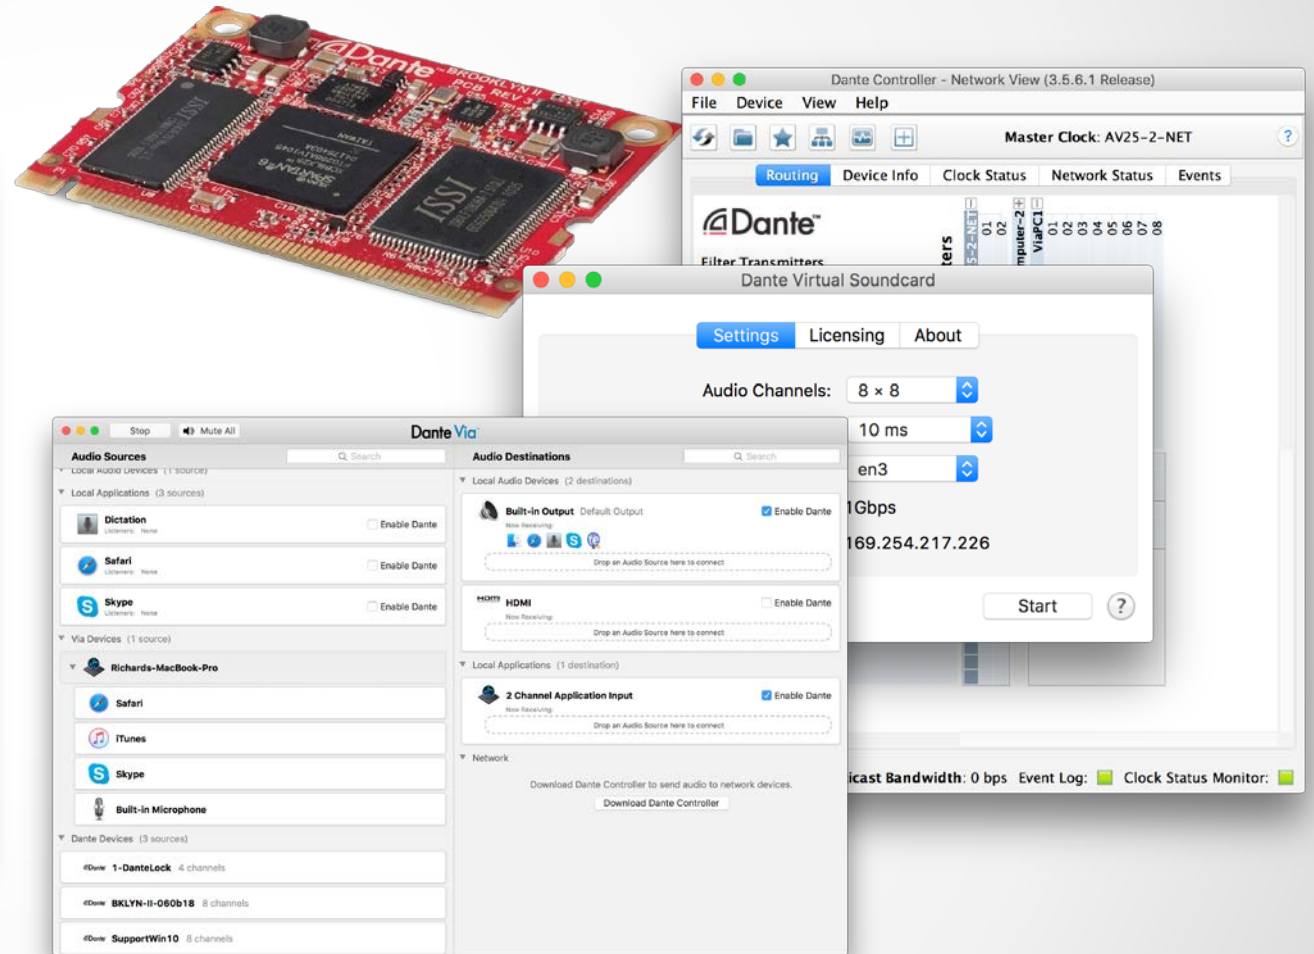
Dante BROOKLYN II PCB REV
ISSI
ISSI

Dante Controller - Network View (3.5.6.1 Release)
File Device View Help
Master Clock: AV25-2-NET
?
Routing Device Info Clock Status Network Status Events
Dante
Filter Transmitters
5-2-NET 01 02 mputer-2 ViaPC1 01 02 03 04 05 06 07 08
icast Bandwidth: 0 bps Event Log: Clock Status Monitor:

Dante Virtual Soundcard
Settings Licensing About
Audio Channels: 8 × 8
10 ms
en3
1Gbps
169.254.217.226
Start ?

Stop Mute All
Dante Via
Audio Sources
Search
Local Audio Devices (1 source)
Local Applications (3 sources)
Dictation
Listeners: None
Enable Dante
Safari
Listeners: None
Enable Dante
Skype
Listeners: None
Enable Dante
Via Devices (1 source)
Richards-MacBook-Pro
Safari
iTunes
Skype
Built-in Microphone
Dante Devices (3 sources)
1-DanteLock 4 channels
BKLYN-II-060b18 8 channels
SupportWin10 8 channels

Audio Destinations
Search
Local Audio Devices (2 destinations)
Built-in Output Default Output
Enable Dante
Now Receiving:
Drop an Audio Source here to connect
HDMI
Enable Dante
Now Receiving:
Drop an Audio Source here to connect
Local Applications (1 destination)
2 Channel Application Input
Enable Dante
Now Receiving:
Drop an Audio Source here to connect
Network
Download Dante Controller to send audio to network devices.
Download Dante Controller